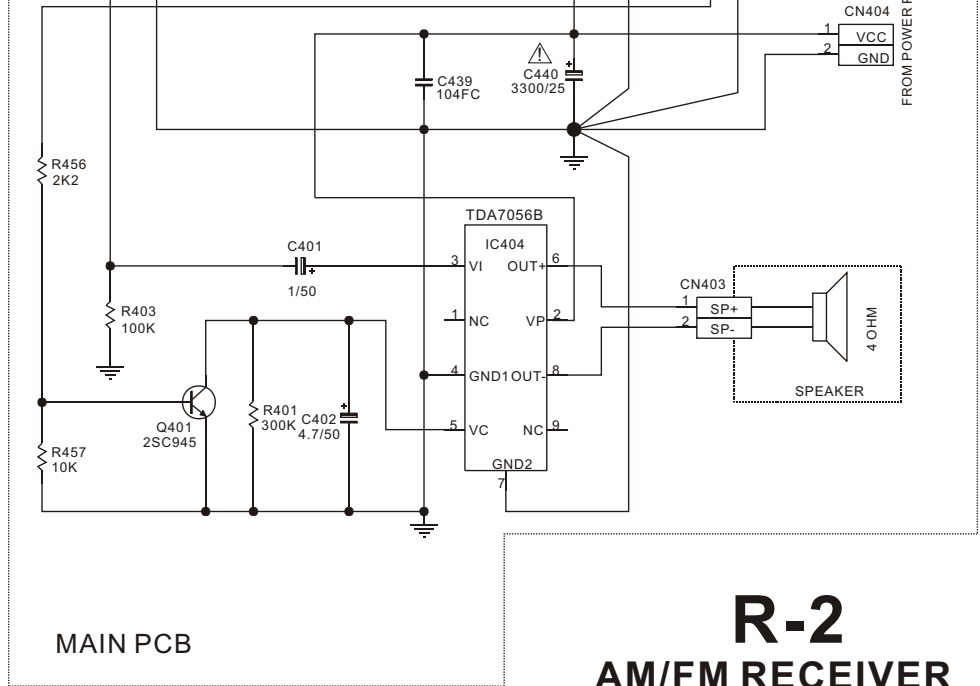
CN404
1
VCC
2
GND
FROM POWER P
C439
104FC
C440
3300/25
R456
2K2
TDA7056B
IC404
C401
3
VI
OUT+
6
1/50
R403
100K
1
NC
VP
2
CN403
1
SP+
2
SP-
4 OHM
4
GND1
OUT-
8
SPEAKER
Q401
2SC945
R401
300K
C402
4.7/50
5
VC
NC
9
R457
10K
GND2
7
MAIN PCB
R-2
AM/FM RECEIVER